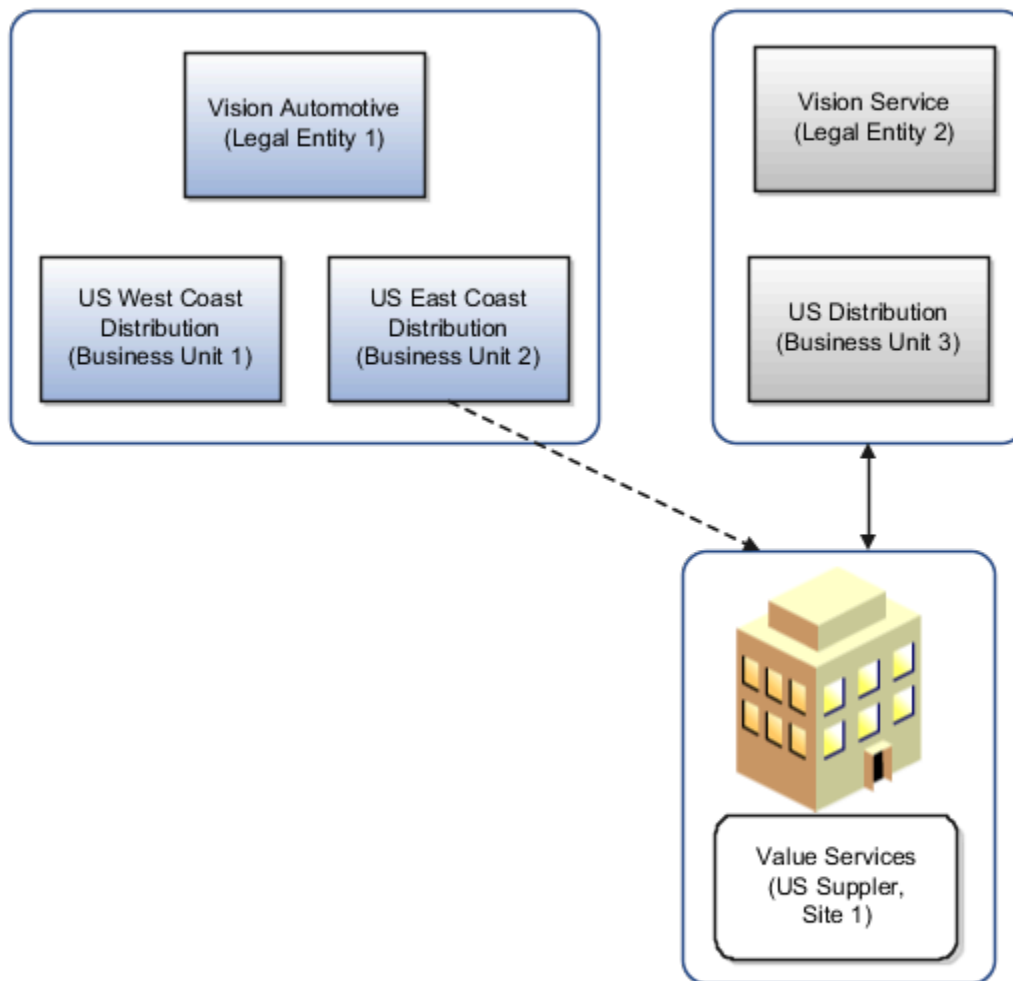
Vision Automotive
(Legal Entity 1)

US West Coast Distribution (Business Unit 1)

US East Coast Distribution (Business Unit 2)

Vision Service
(Legal Entity 2)

US Distribution
(Business Unit 3)

Value Services
(US Suppler,
Site 1)